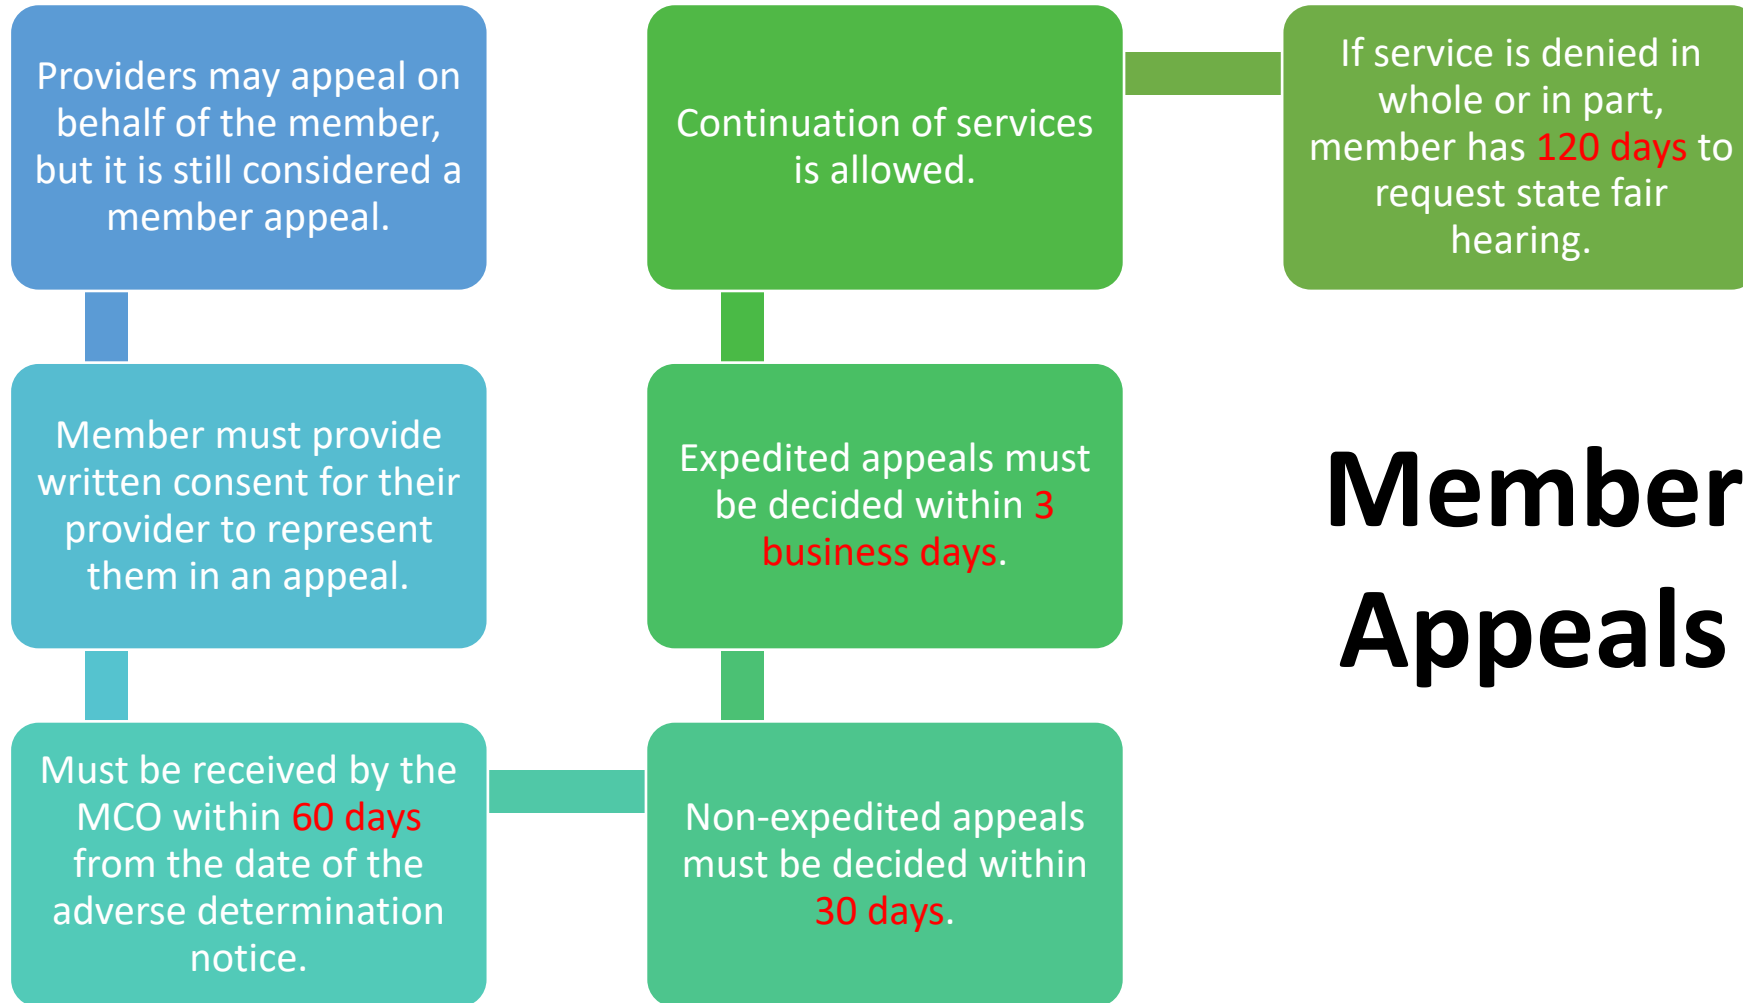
Member Appeals

Providers may appeal on behalf of the member, but it is still considered a member appeal.

Member must provide written consent for their provider to represent them in an appeal.

Must be received by the MCO within 60 days from the date of the adverse determination notice.

Non-expedited appeals must be decided within 30 days.

Expedited appeals must be decided within 3 business days.

Continuation of services is allowed.

If service is denied in whole or in part, member has 120 days to request state fair hearing.